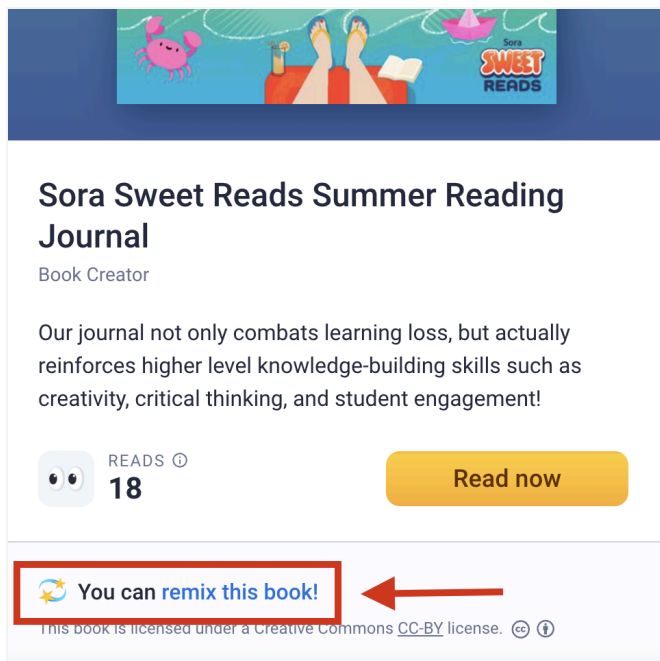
Sora
SWEET
READS

Sora Sweet Reads Summer Reading Journal

Book Creator

Our journal not only combats learning loss, but actually reinforces higher level knowledge-building skills such as creativity, critical thinking, and student engagement!

READS ⓘ
18

Read now

You can remix this book!

This book is licensed under a Creative Commons CC-BY license.